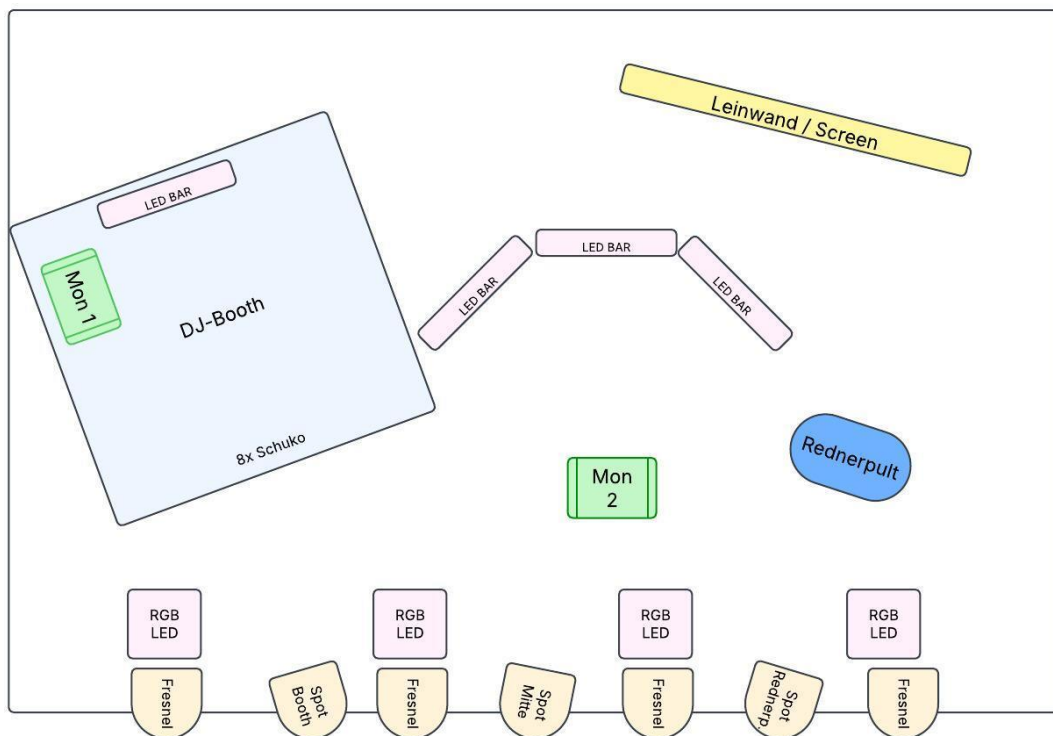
Leinwand / Screen

LED BAR

Mon 1

DJ-Booth

8x Schuko

LED BAR

LED BAR

LED BAR

Rednerpult

Mon 2

RGB LED

RGB LED

RGB LED

RGB LED

Fresnel

Spot Booth

Fresnel

Spot Mitte

Fresnel

Spot Rednerp

Fresnel